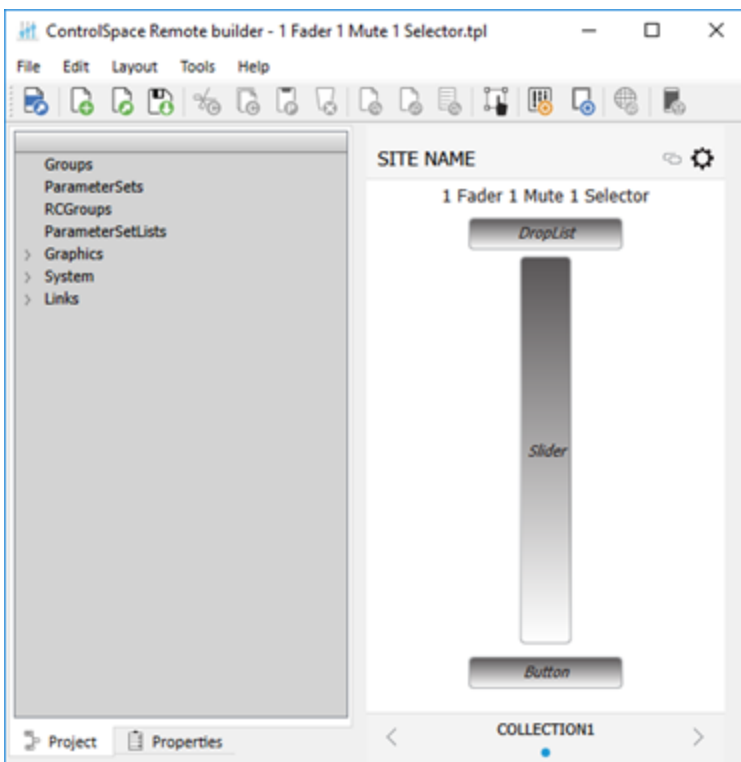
ControlSpace Remote builder - 1 Fader 1 Mute 1 Selector.tpl

File Edit Layout Tools Help

Groups
ParameterSets
RCGroups
ParameterSetLists
Graphics
System
Links

Project Properties

SITE NAME

1 Fader 1 Mute 1 Selector

DropList

Slider

Button

COLLECTION1